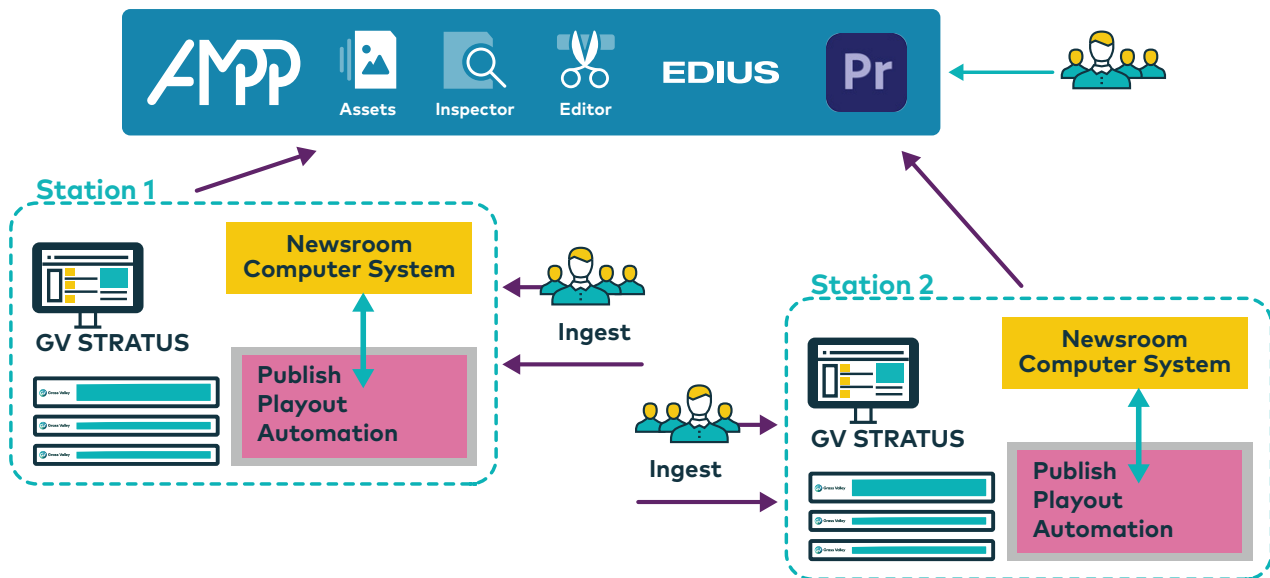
AMPP
Assets
Inspector
Editor
EDIUS
Pr

Station 1
GV STRATUS
Newsroom Computer System
Publish Playout Automation
Grass Valley
Grass Valley
Grass Valley

Ingest

Ingest

Station 2
GV STRATUS
Newsroom Computer System
Publish Playout Automation
Grass Valley
Grass Valley
Grass Valley